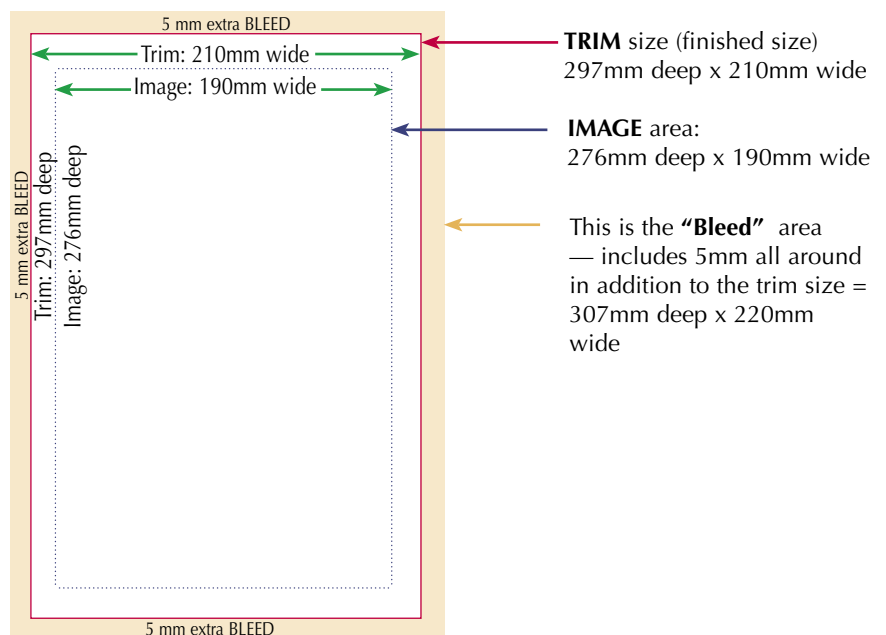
5 mm extra BLEED

Trim: 210mm wide

Image: 190mm wide

5 mm extra BLEED

Trim: 297mm deep

Image: 276mm deep

5 mm extra BLEED

**TRIM** size (finished size) 297mm deep x 210mm wide

**IMAGE** area: 276mm deep x 190mm wide

This is the **"Bleed"** area — includes 5mm all around in addition to the trim size = 307mm deep x 220mm wide